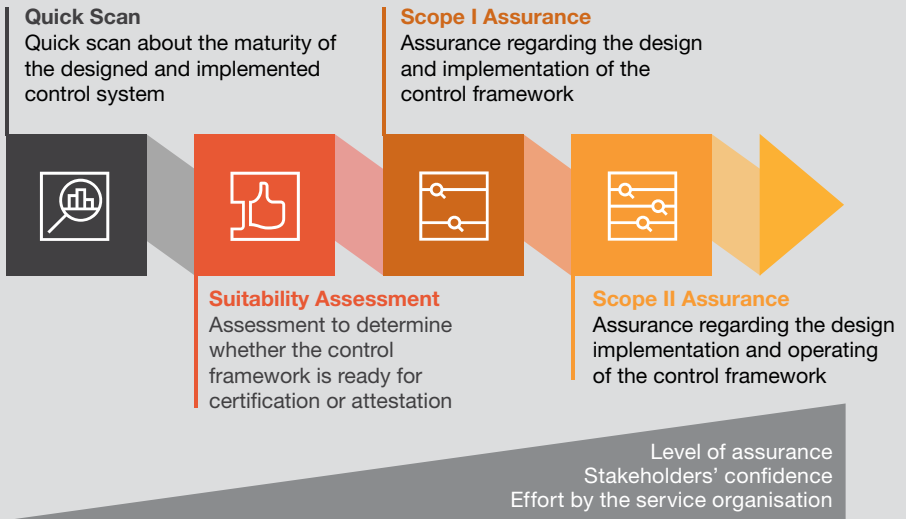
Quick Scan
Quick scan about the maturity of the designed and implemented control system

Scope I Assurance
Assurance regarding the design and implementation of the control framework

Suitability Assessment
Assessment to determine whether the control framework is ready for certification or attestation

Scope II Assurance
Assurance regarding the design implementation and operating of the control framework

Level of assurance
Stakeholders' confidence
Effort by the service organisation